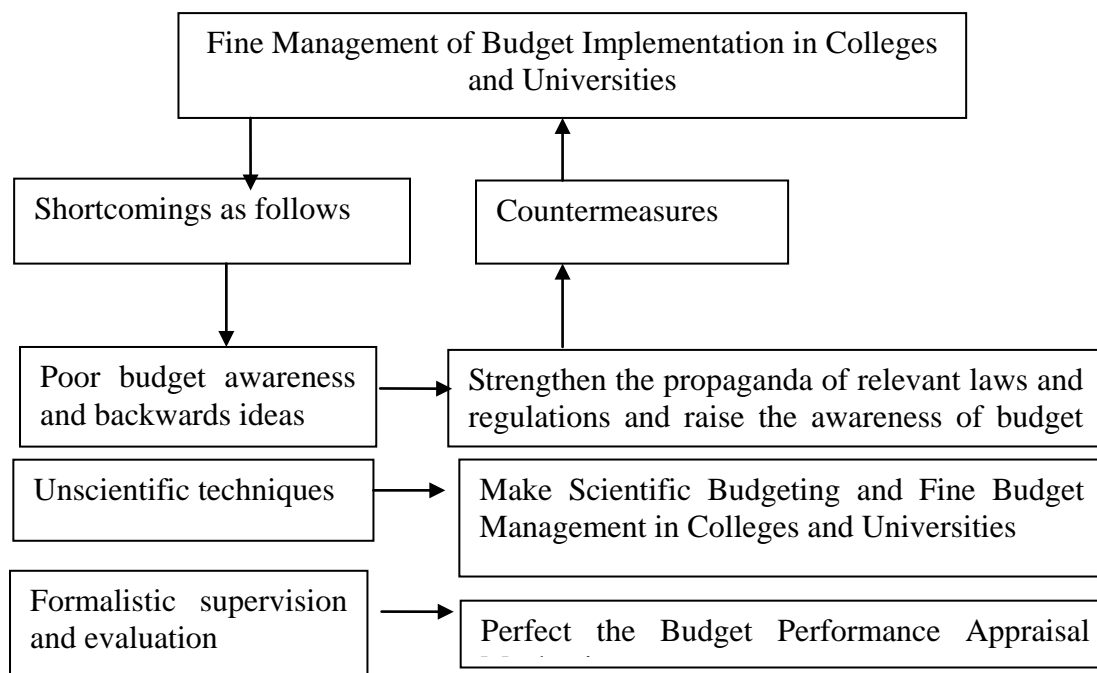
Fine Management of Budget Implementation in Colleges and Universities

Shortcomings as follows

Countermeasures

Poor budget awareness and backwards ideas

Strengthen the propaganda of relevant laws and regulations and raise the awareness of budget

Unscientific techniques

Make Scientific Budgeting and Fine Budget Management in Colleges and Universities

Formalistic supervision and evaluation

Perfect the Budget Performance Appraisal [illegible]